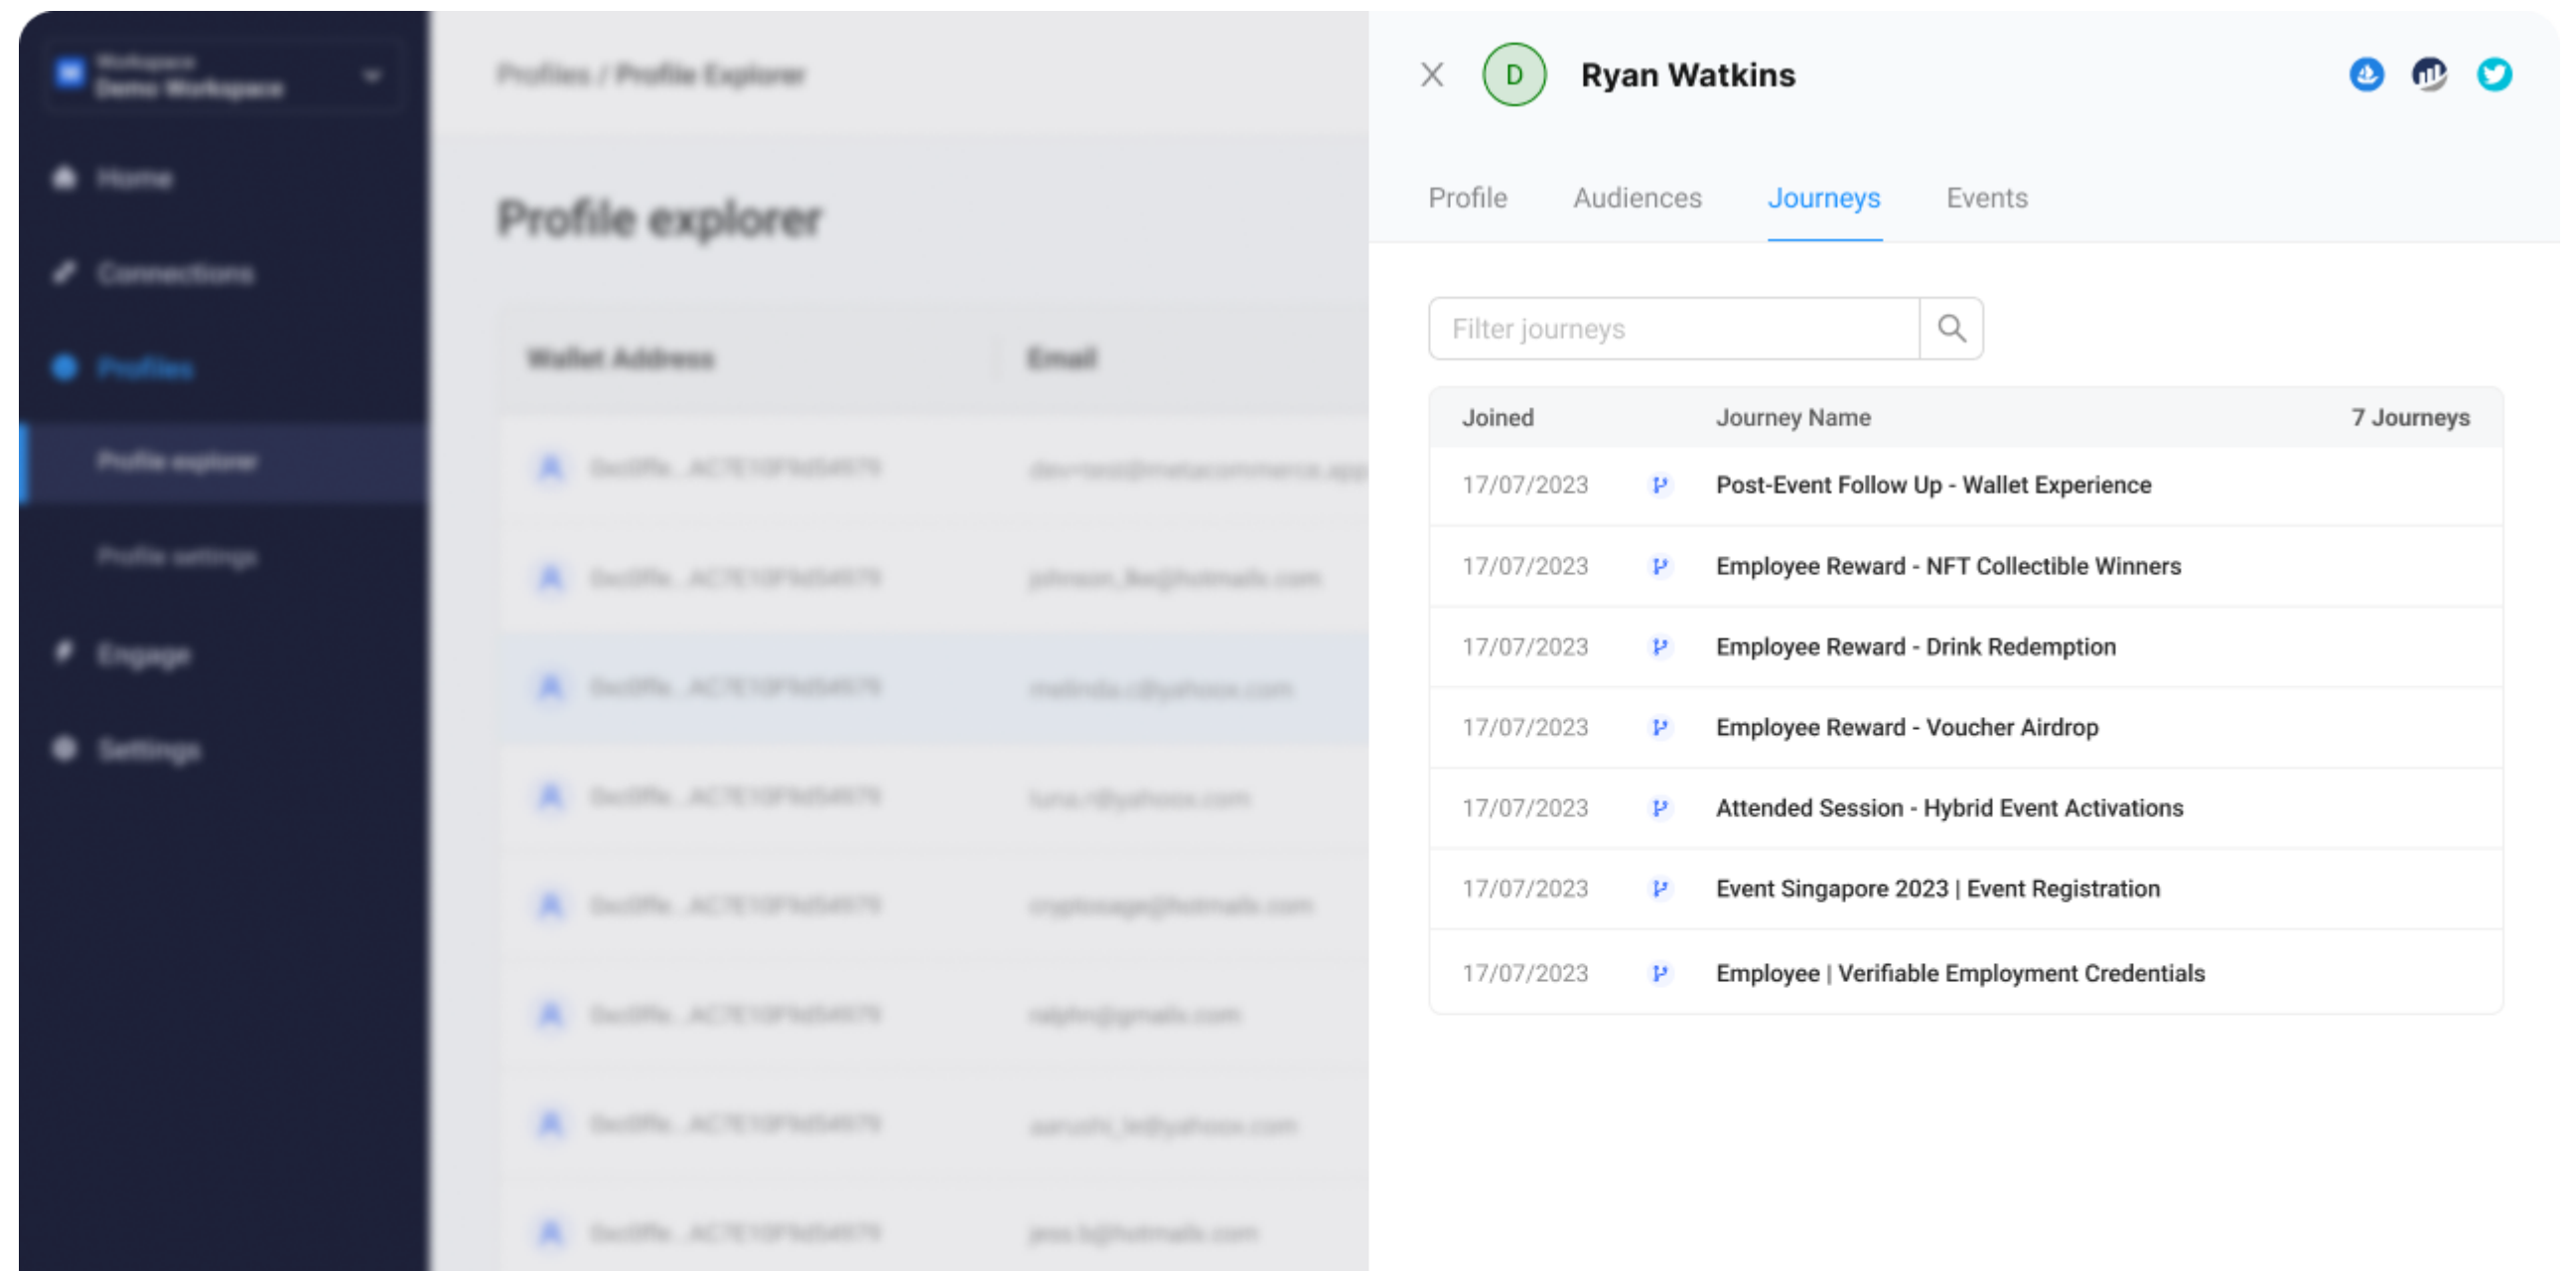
Workspace
Demo Workspace

Home

Connections

Profiles

Profile explorer

Profile settings

Engage

Settings

Profiles / Profile Explorer

Profile explorer

| Wallet Address | Email |
|---|---|
| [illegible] | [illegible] |
| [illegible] | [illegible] |
| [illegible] | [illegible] |
| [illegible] | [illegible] |
| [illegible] | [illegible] |
| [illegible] | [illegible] |
| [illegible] | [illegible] |
| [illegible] | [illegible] |

D Ryan Watkins

Profile Audiences Journeys Events

Filter journeys

| Joined | Journey Name | 7 Journeys |
|---|---|---|
| 17/07/2023 | Post-Event Follow Up - Wallet Experience | |
| 17/07/2023 | Employee Reward - NFT Collectible Winners | |
| 17/07/2023 | Employee Reward - Drink Redemption | |
| 17/07/2023 | Employee Reward - Voucher Airdrop | |
| 17/07/2023 | Attended Session - Hybrid Event Activations | |
| 17/07/2023 | Event Singapore 2023 \| Event Registration | |
| 17/07/2023 | Employee \| Verifiable Employment Credentials | |